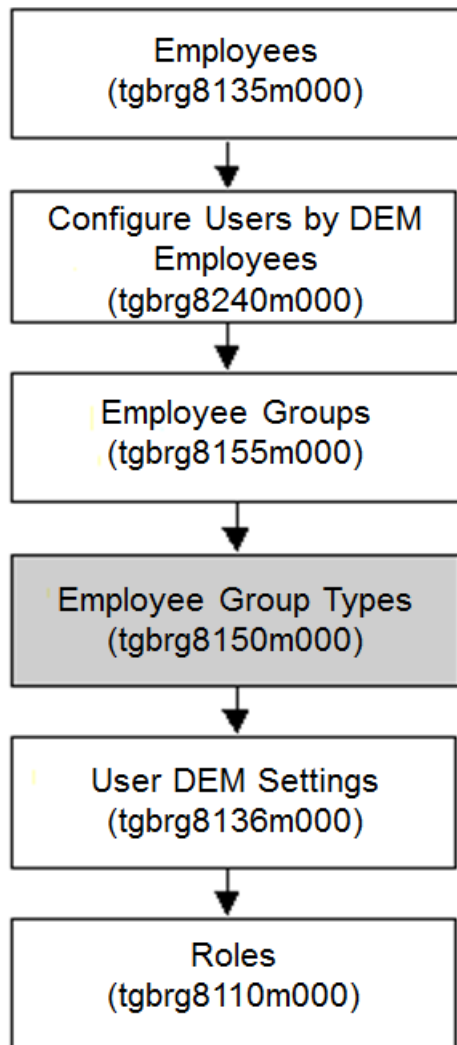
Employees
(tgbrg8135m000)

Configure Users by DEM Employees
(tgbrg8240m000)

Employee Groups
(tgbrg8155m000)

Employee Group Types
(tgbrg8150m000)

User DEM Settings
(tgbrg8136m000)

Roles
(tgbrg8110m000)